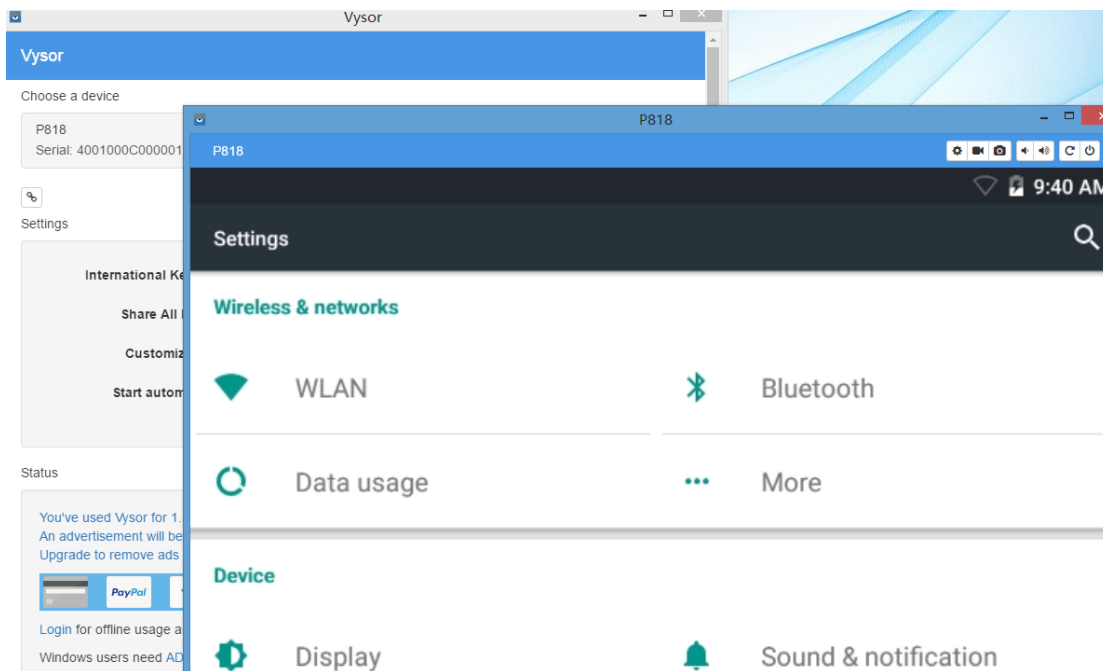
Vysor

Vysor

Choose a device

P818
Serial: 4001000C000001

Settings

International Ke

Share All

Customiz

Start autom

Status

You've used Vysor for 1.
An advertisement will be
Upgrade to remove ads

PayPal

Login for offline usage a

Windows users need AD

P818

P818

9:40 AM

Settings

Wireless & networks

WLAN

Bluetooth

Data usage

More

Device

Display

Sound & notification